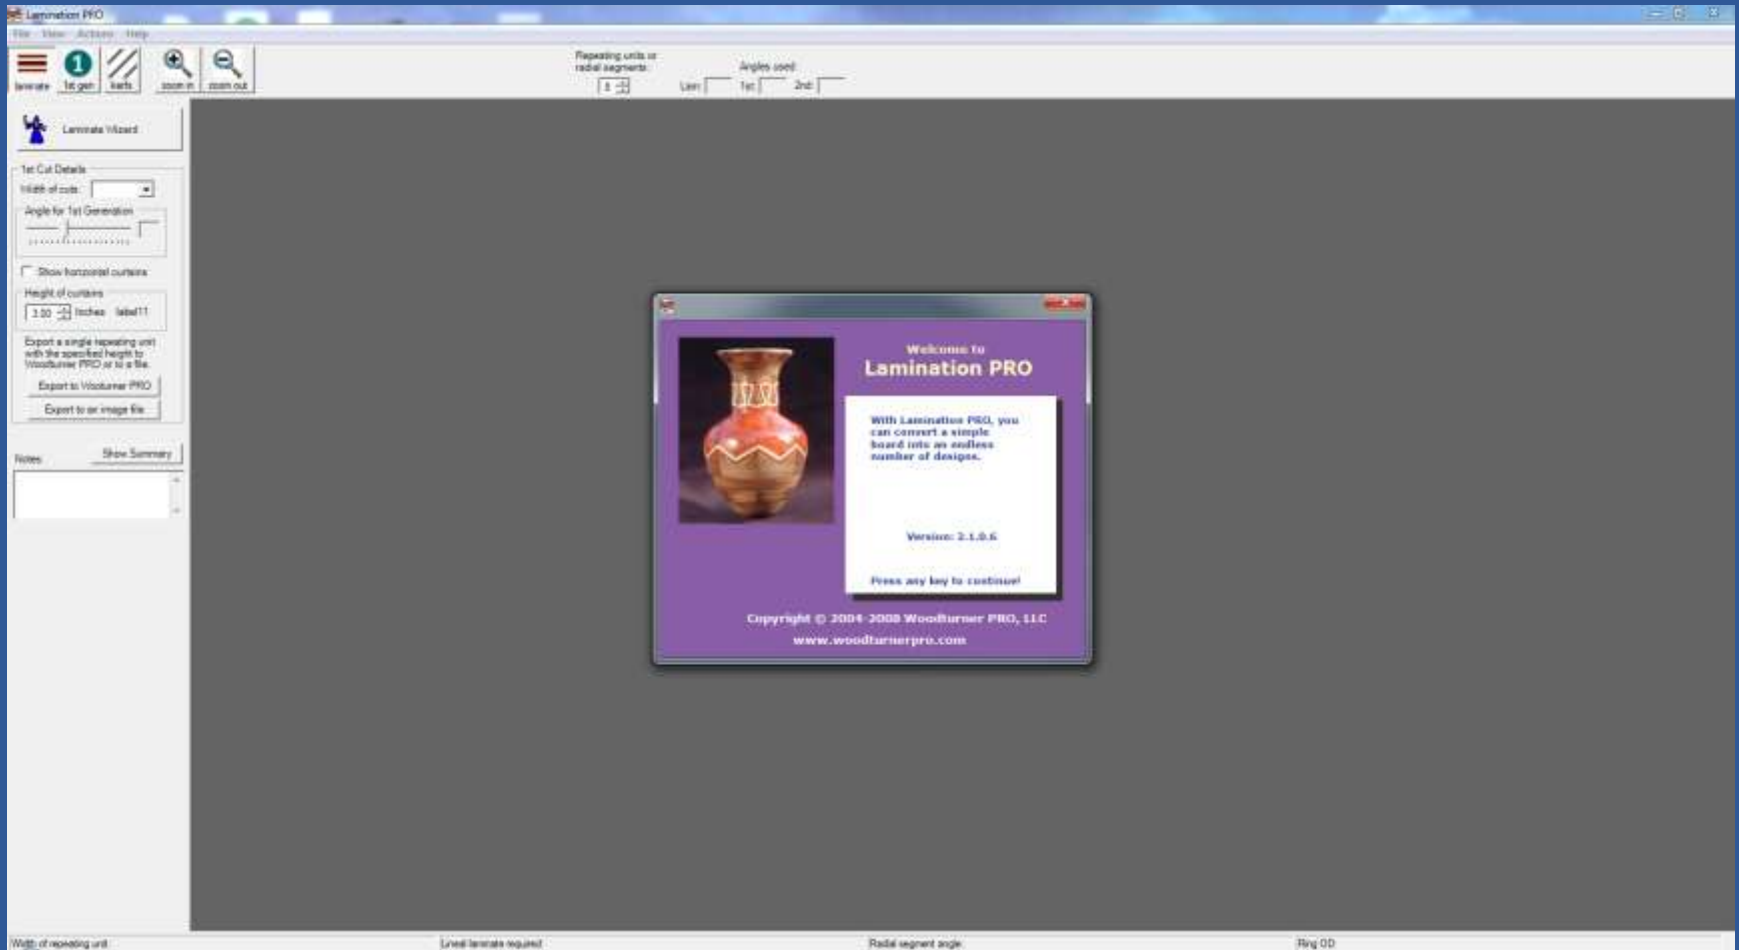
Lamination PRO

File View Actions Help

laminate 1st gen kerfs zoom in zoom out

Repeating units or radial segments: 8

Angles used: Lam 1st 2nd

Laminate Wizard

1st Cut Details

Width of cuts:

Angle for 1st Generation

Show horizontal curtains

Height of curtains

3.00 Inches label11

Export a single repeating unit with the specified height to Woodturner PRO or to a file.

Export to Woodturner PRO

Export to an image file

Notes

Show Summary

Welcome to

Lamination PRO

With Lamination PRO, you can convert a simple board into an endless number of designs.

Version: 2.1.0.6

Press any key to continue!

Copyright © 2004-2008 WoodTurner PRO, LLC

www.woodturnerpro.com

Width of repeating unit

Lineal laminate required

Radial segment angle

Ring OD